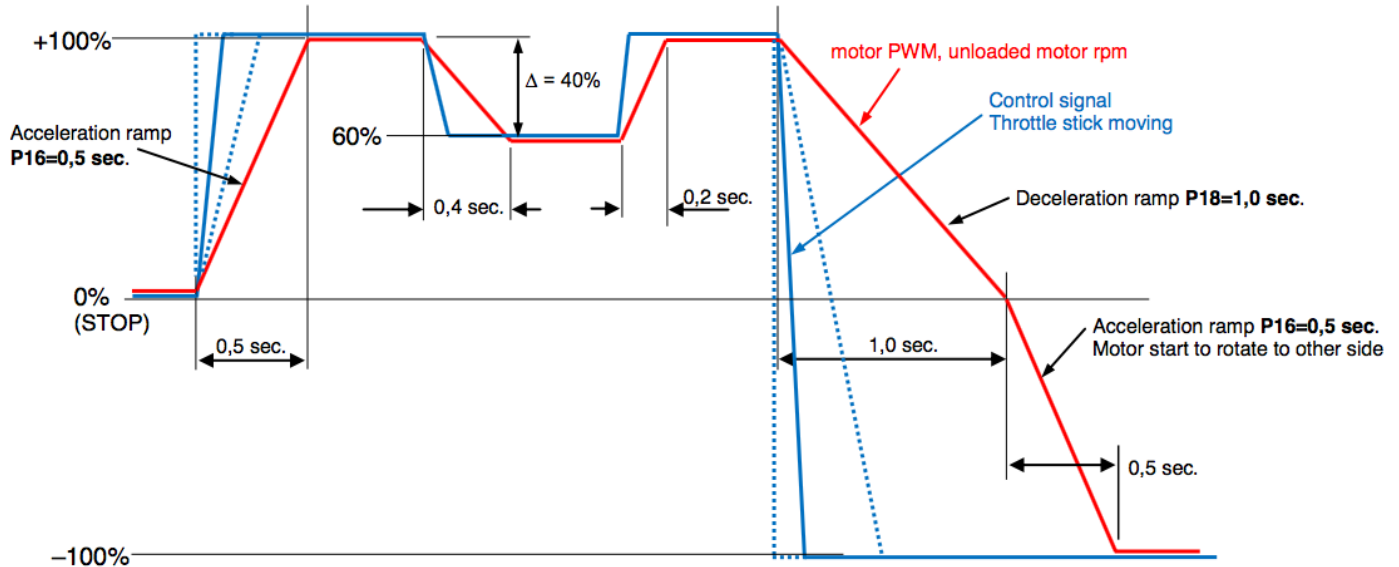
+100%

$\Delta$ = 40%

motor PWM, unloaded motor rpm

Control signal
Throttle stick moving

Acceleration ramp
**P16=0,5 sec.**

60%

0,4 sec.

0,2 sec.

Deceleration ramp **P18=1,0 sec.**

0%
(STOP)

0,5 sec.

1,0 sec.

Acceleration ramp **P16=0,5 sec.**
Motor start to rotate to other side

0,5 sec.

–100%